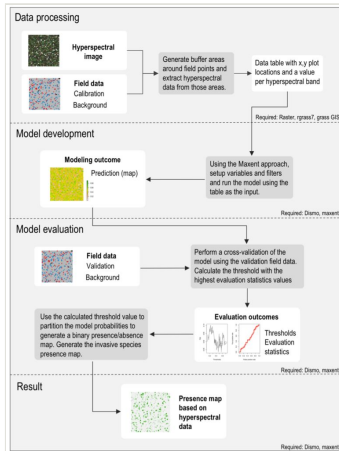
Data processing

Hyperspectral image

Field data
Calibration
Background

Generate buffer areas around field points and extract hyperspectral data from those areas.

Data table with x,y plot locations and a value per hyperspectral band

Required: Raster, rgrass7, grass GIS

Model development

Modeling outcome

Prediction (map)

Using the Maxent approach, setup variables and filters and run the model using the table as the input.

Required: Dismo, maxent

Model evaluation

Field data
Validation
Background

Perform a cross-validation of the model using the validation field data. Calculate the threshold with the highest evaluation statistics values

Use the calculated threshold value to partition the model probabilities to generate a binary presence/absence map. Generate the invasive species presence map.

Evaluation outcomes

Thresholds
Evaluation statistics

Required: Dismo, maxent

Result

Presence map based on hyperspectral data

Required: Dismo, maxent